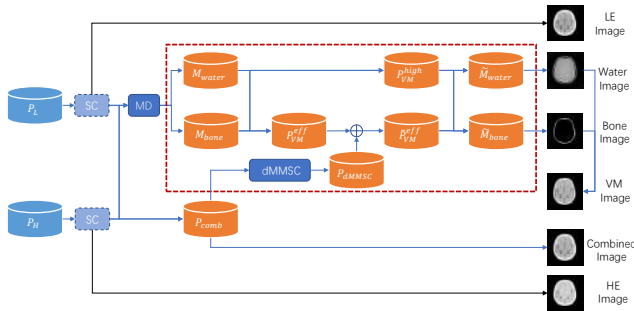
LE Image

$P_L$

SC

MD

$M_{water}$

$P_{VM}^{high}$

$\tilde{M}_{water}$

Water Image

$M_{bone}$

$P_{VM}^{eff}$

$P_{VM}^{eff}$

$\tilde{M}_{bone}$

Bone Image

dMMSC

$P_{dMMSC}$

VM Image

$P_H$

SC

$P_{comb}$

Combined Image

HE Image